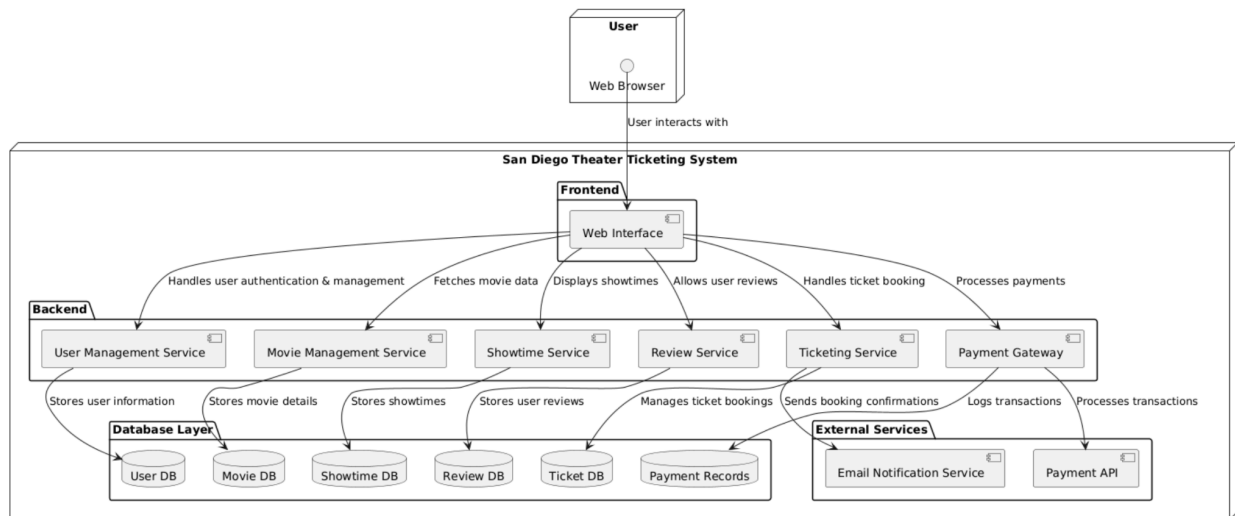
User

Web Browser

User interacts with

San Diego Theater Ticketing System

Frontend

Web Interface

Handles user authentication & management

Fetches movie data

Displays showtimes

Allows user reviews

Handles ticket booking

Processes payments

Backend

User Management Service

Movie Management Service

Showtime Service

Review Service

Ticketing Service

Payment Gateway

Stores user information

Stores movie details

Stores showtimes

Stores user reviews

Manages ticket bookings

Sends booking confirmations

Logs transactions

Processes transactions

Database Layer

User DB

Movie DB

Showtime DB

Review DB

Ticket DB

Payment Records

External Services

Email Notification Service

Payment API